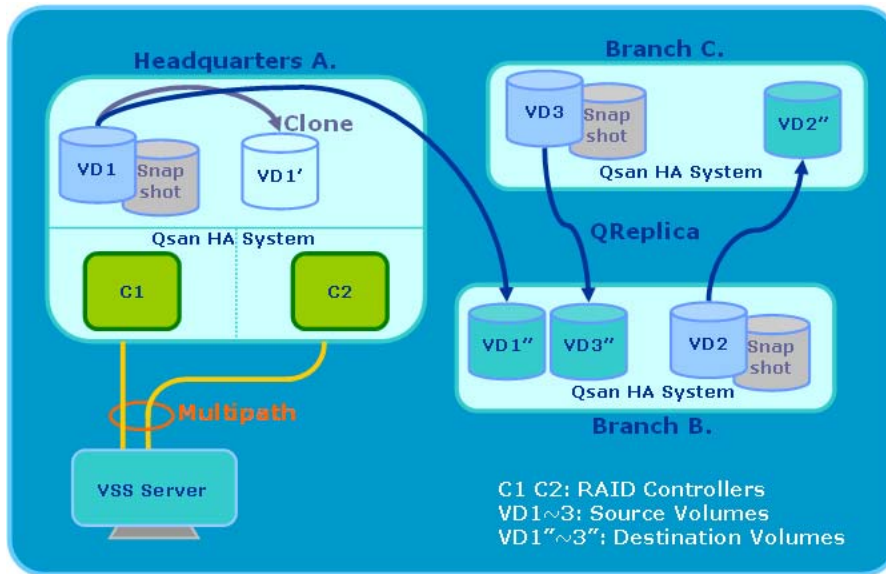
Headquarters A.

Clone

VD1

Snap shot

VD1'

Qsan HA System

C1

C2

Multipath

VSS Server

Branch C.

VD3

Snap shot

VD2"

Qsan HA System

QReplica

VD1"

VD3"

VD2

Snap shot

Qsan HA System

Branch B.

C1 C2: RAID Controllers
VD1~3: Source Volumes
VD1"~3": Destination Volumes